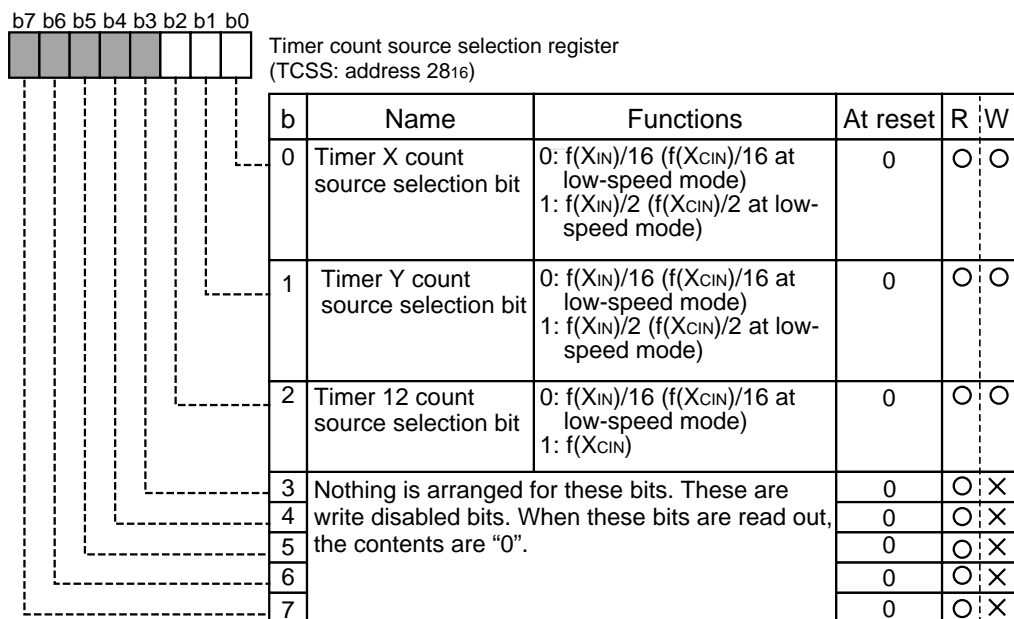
b7 b6 b5 b4 b3 b2 b1 b0

Timer count source selection register
(TCSS: address $28_{16}$)

| b | Name | Functions | At reset | R | W |
|---|---|---|---|---|---|
| 0 | Timer X count source selection bit | 0: $f(X_{IN})/16$ ($f(X_{CIN})/16$ at low-speed mode)<br>1: $f(X_{IN})/2$ ($f(X_{CIN})/2$ at low-speed mode) | 0 | ○ | ○ |
| 1 | Timer Y count source selection bit | 0: $f(X_{IN})/16$ ($f(X_{CIN})/16$ at low-speed mode)<br>1: $f(X_{IN})/2$ ($f(X_{CIN})/2$ at low-speed mode) | 0 | ○ | ○ |
| 2 | Timer 12 count source selection bit | 0: $f(X_{IN})/16$ ($f(X_{CIN})/16$ at low-speed mode)<br>1: $f(X_{CIN})$ | 0 | ○ | ○ |
| 3 | Nothing is arranged for these bits. These are write disabled bits. When these bits are read out, the contents are "0". | | 0 | ○ | × |
| 4 | | | 0 | ○ | × |
| 5 | | | 0 | ○ | × |
| 6 | | | 0 | ○ | × |
| 7 | | | 0 | ○ | × |